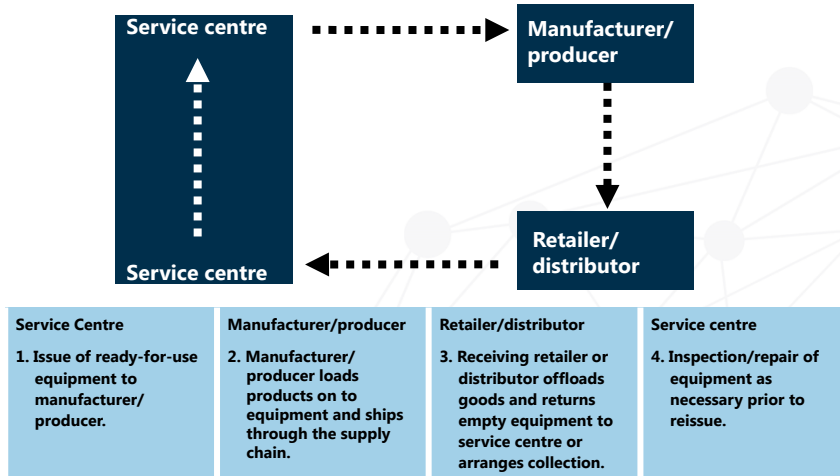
Service centre

Manufacturer/ producer

Retailer/ distributor

Service centre

| Service Centre | Manufacturer/producer | Retailer/distributor | Service centre |
|---|---|---|---|
| 1. Issue of ready-for-use equipment to manufacturer/ producer. | 2. Manufacturer/ producer loads products on to equipment and ships through the supply chain. | 3. Receiving retailer or distributor offloads goods and returns empty equipment to service centre or arranges collection. | 4. Inspection/repair of equipment as necessary prior to reissue. |